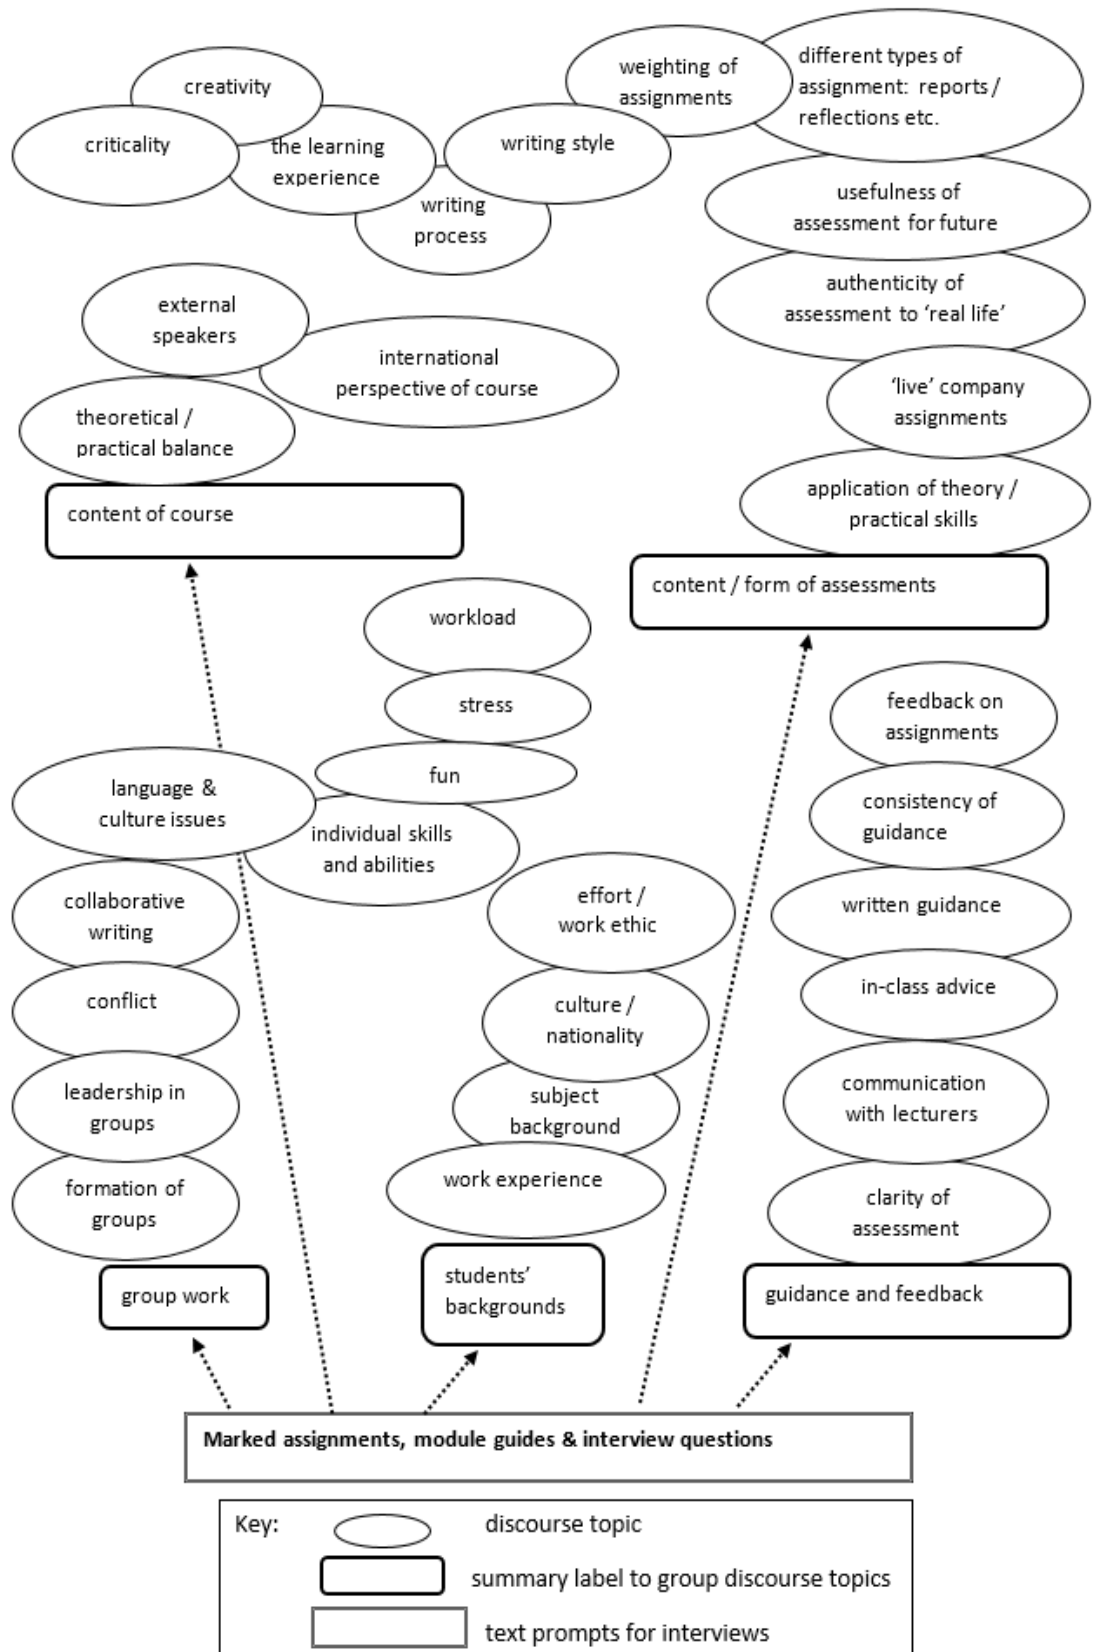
creativity

criticality

the learning experience

writing process

writing style

weighting of assignments

different types of assignment: reports / reflections etc.

usefulness of assessment for future

authenticity of assessment to 'real life'

'live' company assignments

application of theory / practical skills

content / form of assessments

external speakers

international perspective of course

theoretical / practical balance

content of course

workload

stress

fun

language & culture issues

individual skills and abilities

collaborative writing

conflict

leadership in groups

formation of groups

group work

effort / work ethic

culture / nationality

subject background

work experience

students' backgrounds

feedback on assignments

consistency of guidance

written guidance

in-class advice

communication with lecturers

clarity of assessment

guidance and feedback

Marked assignments, module guides & interview questions

Key:

discourse topic

summary label to group discourse topics

text prompts for interviews